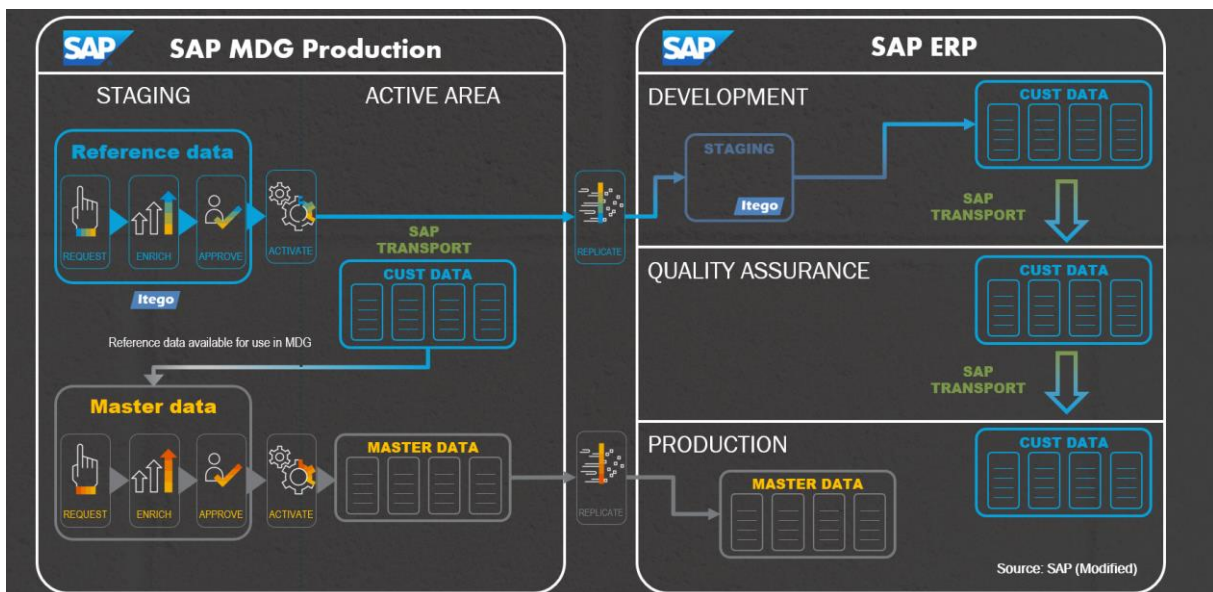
SAP SAP MDG Production

STAGING

ACTIVE AREA

Reference data

REQUEST

ENRICH

APPROVE

ACTIVATE

Itego

SAP TRANSPORT

CUST DATA

Reference data available for use in MDG

Master data

REQUEST

ENRICH

APPROVE

ACTIVATE

MASTER DATA

REPLICATE

REPLICATE

SAP SAP ERP

DEVELOPMENT

STAGING

Itego

CUST DATA

SAP TRANSPORT

QUALITY ASSURANCE

CUST DATA

SAP TRANSPORT

PRODUCTION

CUST DATA

MASTER DATA

Source: SAP (Modified)